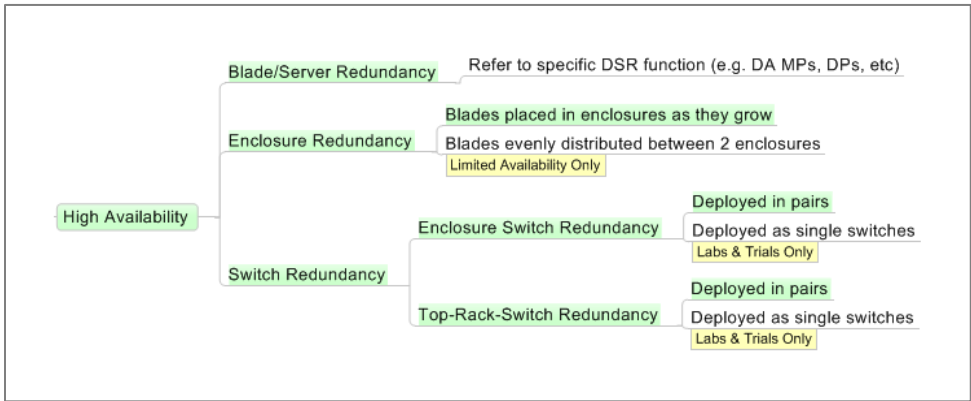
High Availability

Blade/Server Redundancy

Refer to specific DSR function (e.g. DA MPs, DPs, etc)

Enclosure Redundancy

Blades placed in enclosures as they grow

Blades evenly distributed between 2 enclosures

Limited Availability Only

Switch Redundancy

Enclosure Switch Redundancy

Deployed in pairs

Deployed as single switches

Labs & Trials Only

Top-Rack-Switch Redundancy

Deployed in pairs

Deployed as single switches

Labs & Trials Only